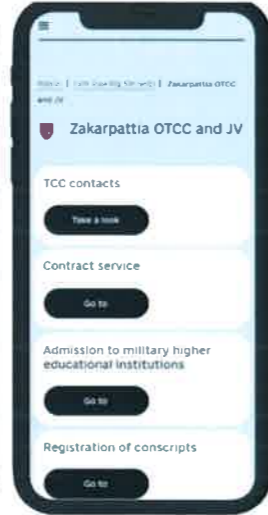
≡

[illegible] | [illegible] | Zakarpattia OTCC and JV

Zakarpattia OTCC and JV

TCC contacts

Take a look

Contract service

Go to

Admission to military higher educational institutions

Go to

Registration of conscripts

Go to